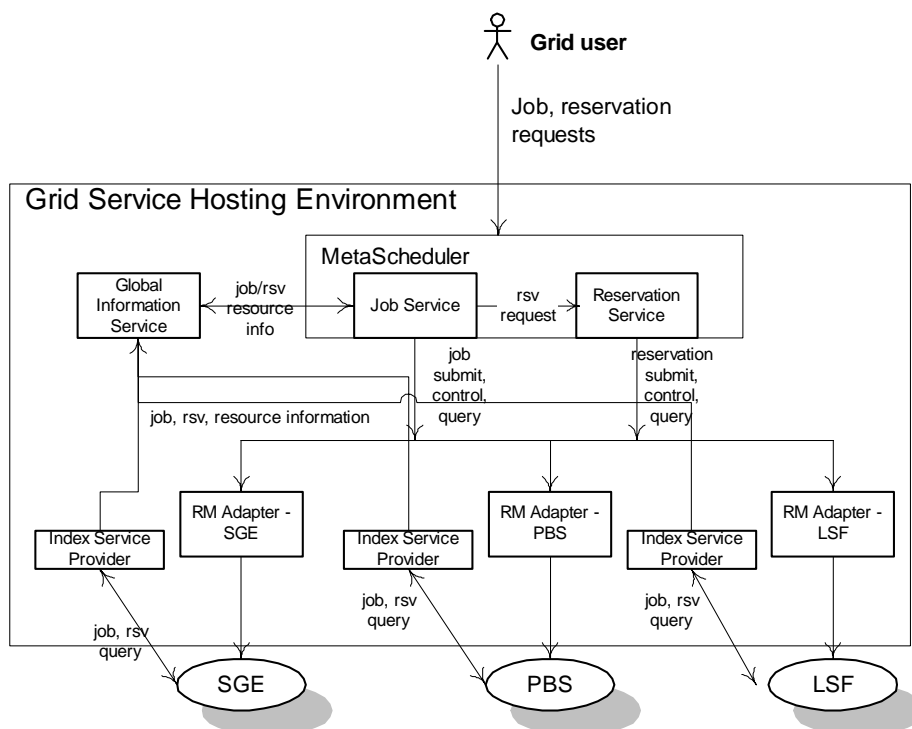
Grid user

Job, reservation requests

Grid Service Hosting Environment

MetaScheduler

Global Information Service

job/rsv resource info

Job Service

rsv request

Reservation Service

job submit, control, query

reservation submit, control, query

job, rsv, resource information

Index Service Provider

RM Adapter - SGE

Index Service Provider

RM Adapter - PBS

Index Service Provider

RM Adapter - LSF

job, rsv query

job, rsv query

job, rsv query

SGE

PBS

LSF